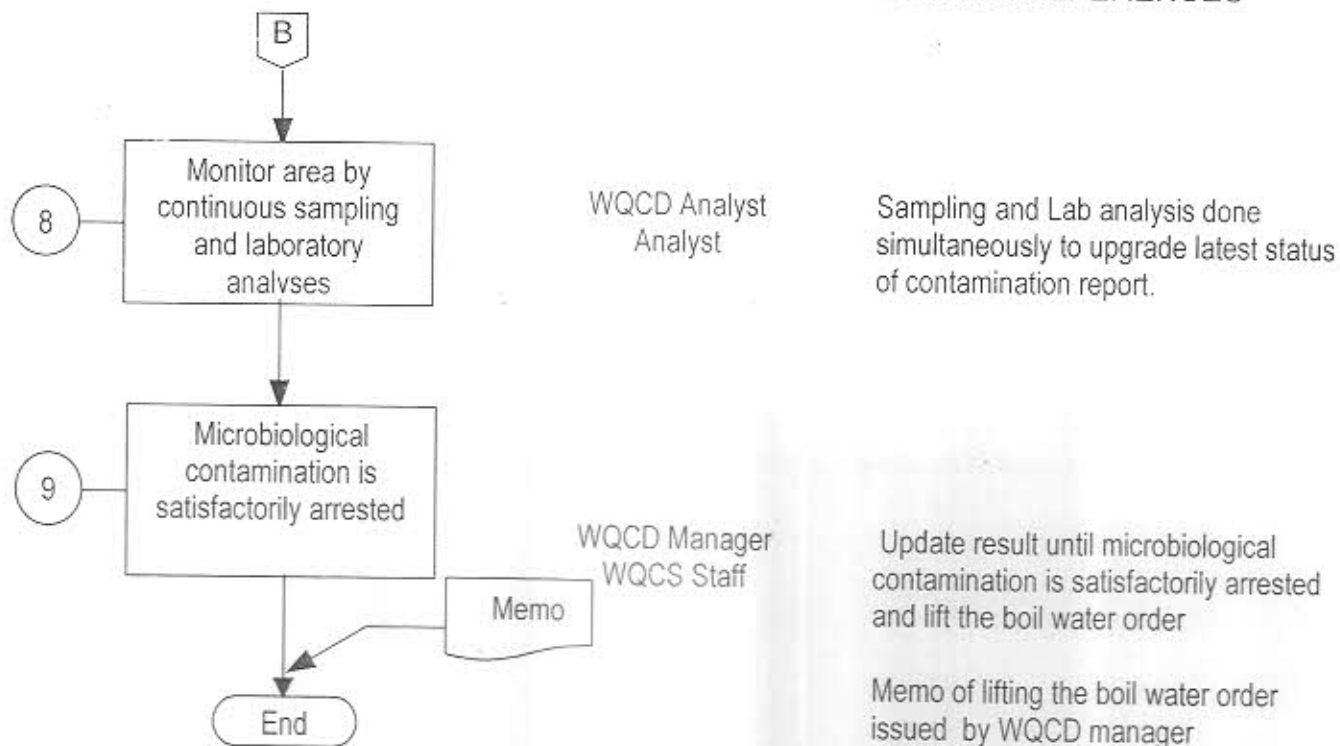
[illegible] LINEAGES

B

8

Monitor area by continuous sampling and laboratory analyses

WQCD Analyst
Analyst

Sampling and Lab analysis done simultaneously to upgrade latest status of contamination report.

9

Microbiological contamination is satisfactorily arrested

WQCD Manager
WQCS Staff

Memo

Update result until microbiological contamination is satisfactorily arrested and lift the boil water order

Memo of lifting the boil water order issued by WQCD manager

End